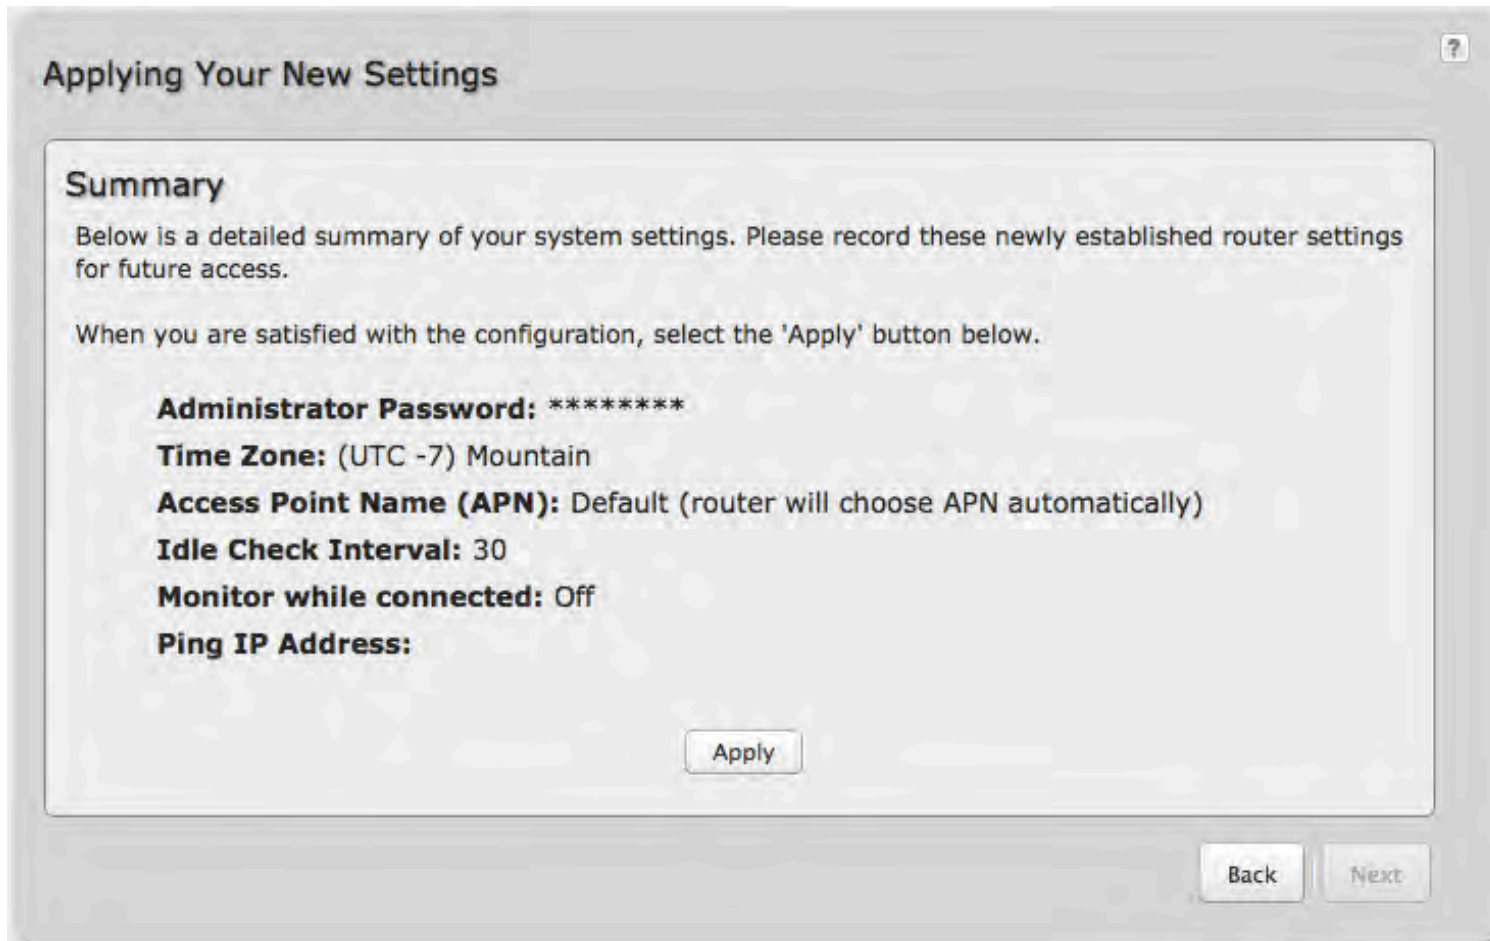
?

Applying Your New Settings

Summary

Below is a detailed summary of your system settings. Please record these newly established router settings for future access.

When you are satisfied with the configuration, select the 'Apply' button below.

**Administrator Password:** ********
**Time Zone:** (UTC -7) Mountain
**Access Point Name (APN):** Default (router will choose APN automatically)
**Idle Check Interval:** 30
**Monitor while connected:** Off
**Ping IP Address:**

Apply

Back Next